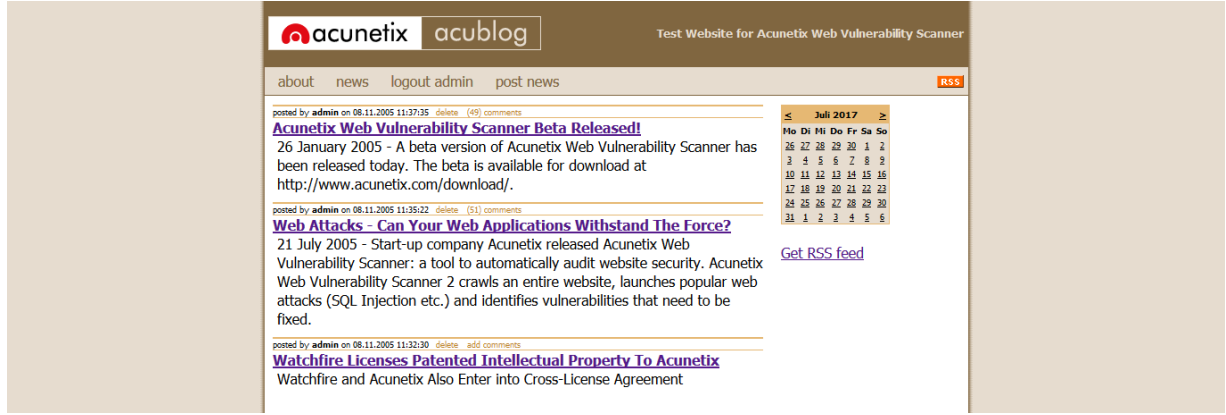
acunetix acublog

Test Website for Acunetix Web Vulnerability Scanner

about news logout admin post news

RSS

posted by admin on 08.11.2005 11:37:35 delete (49) comments

Acunetix Web Vulnerability Scanner Beta Released!

26 January 2005 - A beta version of Acunetix Web Vulnerability Scanner has been released today. The beta is available for download at http://www.acunetix.com/download/.

posted by admin on 08.11.2005 11:35:22 delete (51) comments

Web Attacks - Can Your Web Applications Withstand The Force?

21 July 2005 - Start-up company Acunetix released Acunetix Web Vulnerability Scanner: a tool to automatically audit website security. Acunetix Web Vulnerability Scanner 2 crawls an entire website, launches popular web attacks (SQL Injection etc.) and identifies vulnerabilities that need to be fixed.

posted by admin on 08.11.2005 11:32:30 delete add comments

Watchfire Licenses Patented Intellectual Property To Acunetix

Watchfire and Acunetix Also Enter into Cross-License Agreement

| < | | | Juli 2017 | | | > |
|---|---|---|---|---|---|---|
| Mo | Di | Mi | Do | Fr | Sa | So |
| 26 | 27 | 28 | 29 | 30 | 1 | 2 |
| 3 | 4 | 5 | 6 | 7 | 8 | 9 |
| 10 | 11 | 12 | 13 | 14 | 15 | 16 |
| 17 | 18 | 19 | 20 | 21 | 22 | 23 |
| 24 | 25 | 26 | 27 | 28 | 29 | 30 |
| 31 | 1 | 2 | 3 | 4 | 5 | 6 |

Get RSS feed